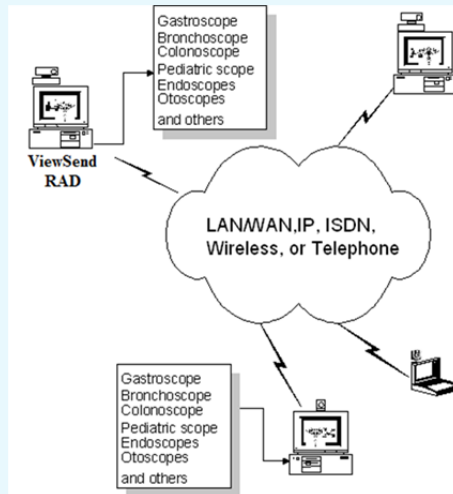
Gastroscope
Bronchoscope
Colonoscope
Pediatric scope
Endoscopes
Otoscopes
and others

ViewSend
RAD

LAN/WAN,IP, ISDN,
Wireless, or Telephone

Gastroscope
Bronchoscope
Colonoscope
Pediatric scope
Endoscopes
Otoscopes
and others